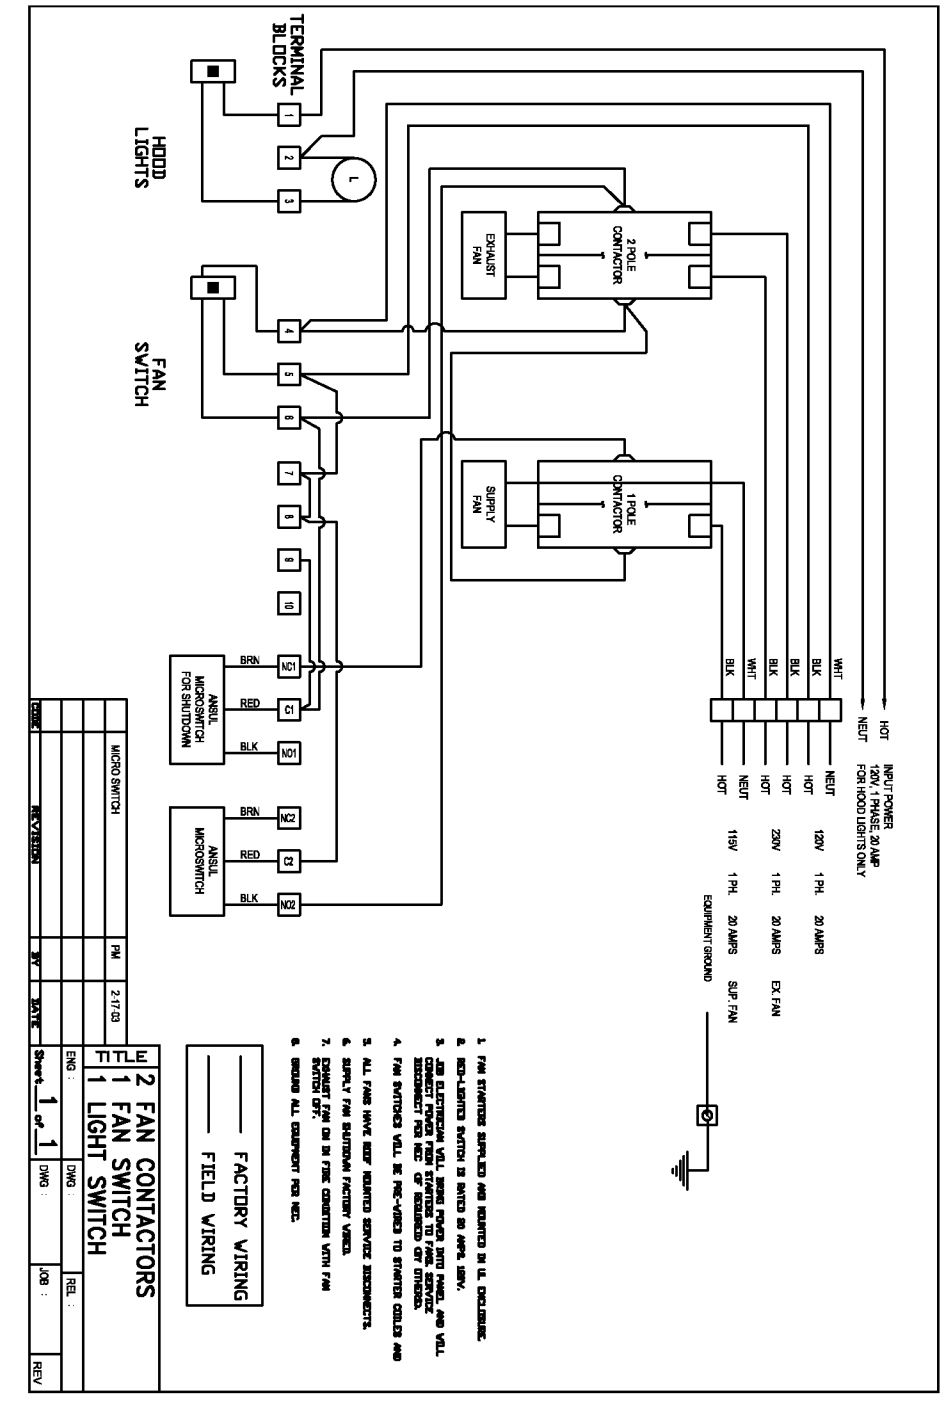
TERMINAL BLOCKS

HOOD LIGHTS

1
2
3
L

FAN SWITCH

4
5
6
7
8
9
10

EXHAUST FAN

2 POLE CONTACTOR

SUPPLY FAN

1 POLE CONTACTOR

ANSUL MICROSWITCH FOR SHUTDOWN

BRN NC1
RED C1
BLK NO1

ANSUL MICROSWITCH

BRN NC2
RED C2
BLK NO2

HOT
NEUT
INPUT POWER
120V, 1 PHASE, 20 AMP
FOR HOOD LIGHTS ONLY

WHT
BLK
BLK
BLK
WHT
BLK

NEUT
HOT
HOT
HOT
NEUT
HOT

120V 1 PH. 20 AMPS
230V 1 PH. 20 AMPS EX. FAN
115V 1 PH. 20 AMPS SUP. FAN

EQUIPMENT GROUND

1. FAN STARTERS SUPPLIED AND MOUNTED IN UL ENCLOSURE.
2. RED-LIGHTED SWITCH IS RATED 20 AMPS 120V.
3. JOB ELECTRICIAN WILL BRING POWER INTO PANEL AND WILL CONNECT POWER FROM STARTERS TO FANS. SERVICE DISCONNECT PER NEC OR REQUIRED OR OTHERWISE.
4. FAN SWITCHES WILL BE PRE-WIRED TO STARTER COILS AND
5. ALL FANS HAVE ROOF MOUNTED SERVICE DISCONNECTS.
6. SUPPLY FAN SHUTDOWN FACTORY WIRED.
7. EXHAUST FAN ON IN FIRE CONDITION WITH FAN SWITCH OFF.
8. GROUND ALL EQUIPMENT PER NEC.

FACTORY WIRING
FIELD WIRING

| | MICRO SWITCH | PM | 2-17-03 |
|---|---|---|---|
| CODE | REVISION | BY | DATE |

TITLE
2 FAN CONTACTORS
1 FAN SWITCH
1 LIGHT SWITCH

ENG :
DWG :
REL :
Sheet 1 of 1
DWG :
JOB :
REV